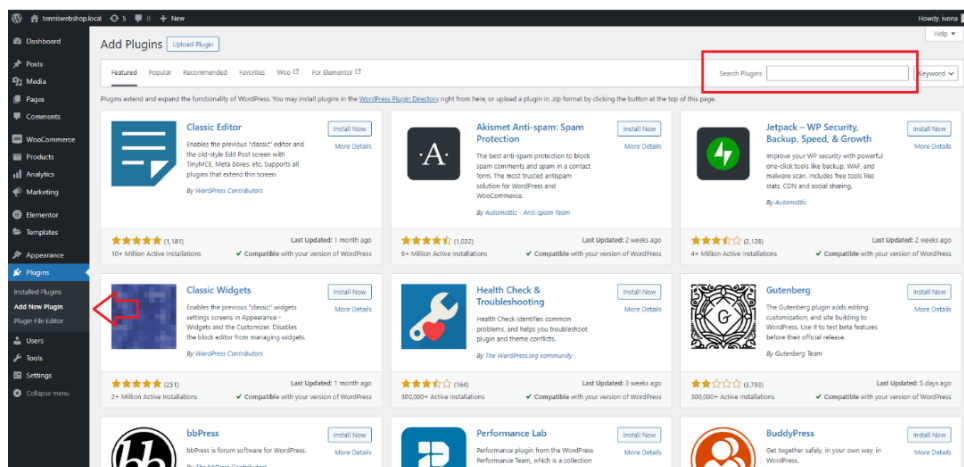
tenniswebshop.local 5 0 + New Howdy, ivona

Dashboard
Posts
Media
Pages
Comments
WooCommerce
Products
Analytics
Marketing
Elementor
Templates
Appearance
Plugins
Installed Plugins
Add New Plugin
Plugin File Editor
Users
Tools
Settings
Collapse menu

Add Plugins Upload Plugin Help

Featured Popular Recommended Favorites Woo For Elementor

Search Plugins Keyword

Plugins extend and expand the functionality of WordPress. You may install plugins in the WordPress Plugin Directory right from here, or upload a plugin in .zip format by clicking the button at the top of this page.

Classic Editor
Install Now
More Details
Enables the previous "classic" editor and the old-style Edit Post screen with TinyMCE, Meta Boxes, etc. Supports all plugins that extend this screen.
By WordPress Contributors
(1,181) Last Updated: 1 month ago
10+ Million Active Installations ✔ Compatible with your version of WordPress

Akismet Anti-spam: Spam Protection
Install Now
More Details
The best anti-spam protection to block spam comments and spam in a contact form. The most trusted antispam solution for WordPress and WooCommerce.
By Automattic - Anti-spam Team
(1,022) Last Updated: 2 weeks ago
6+ Million Active Installations ✔ Compatible with your version of WordPress

Jetpack – WP Security, Backup, Speed, & Growth
Install Now
More Details
Improve your WP security with powerful one-click tools like backup, WAF, and malware scan. Includes free tools like stats, CDN and social sharing.
By Automattic
(2,128) Last Updated: 2 weeks ago
4+ Million Active Installations ✔ Compatible with your version of WordPress

Classic Widgets
Install Now
More Details
Enables the previous "classic" widgets settings screens in Appearance - Widgets and the Customizer. Disables the block editor from managing widgets.
By WordPress Contributors
(251) Last Updated: 1 month ago
2+ Million Active Installations ✔ Compatible with your version of WordPress

Health Check & Troubleshooting
Install Now
More Details
Health Check identifies common problems, and helps you troubleshoot plugin and theme conflicts.
By The WordPress.org community
(164) Last Updated: 3 weeks ago
300,000+ Active Installations ✔ Compatible with your version of WordPress

Gutenberg
Install Now
More Details
The Gutenberg plugin adds editing, customization, and site building to WordPress. Use it to test beta features before their official release.
By Gutenberg Team
(3,793) Last Updated: 5 days ago
300,000+ Active Installations ✔ Compatible with your version of WordPress

bbPress
Install Now
More Details
bbPress is forum software for WordPress.

Performance Lab
Install Now
More Details
Performance plugin from the WordPress Performance Team, which is a collection

BuddyPress
Install Now
More Details
Get together safely, in your own way, in WordPress.